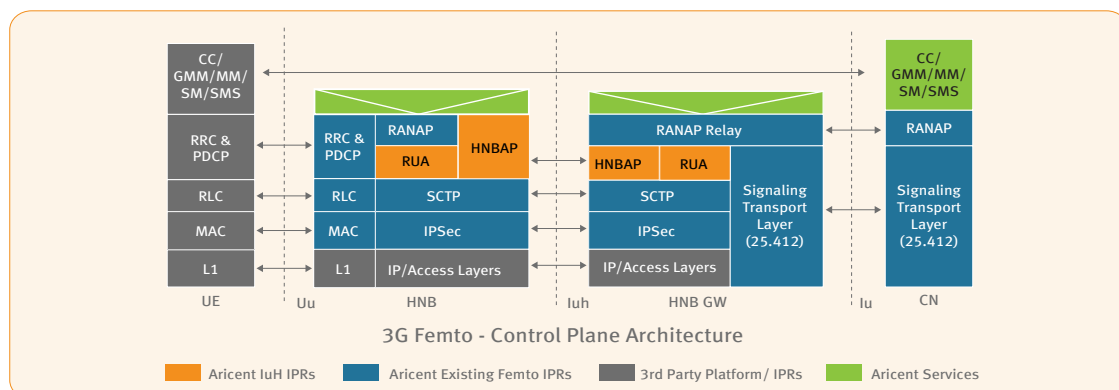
CC/ GMM/MM/ SM/SMS

RRC & PDCP

RLC

MAC

L1

UE

Uu

RRC & PDCP

RANAP

RUA

HNBAP

RLC

SCTP

MAC

IPSec

L1

IP/Access Layers

HNB

Iuh

RANAP Relay

HNBAP

RUA

SCTP

IPSec

IP/Access Layers

Signaling Transport Layer (25.412)

HNB GW

Iu

CC/ GMM/MM/ SM/SMS

RANAP

Signaling Transport Layer (25.412)

CN

3G Femto - Control Plane Architecture

Aricent IuH IPRs

Aricent Existing Femto IPRs

3rd Party Platform/ IPRs

Aricent Services